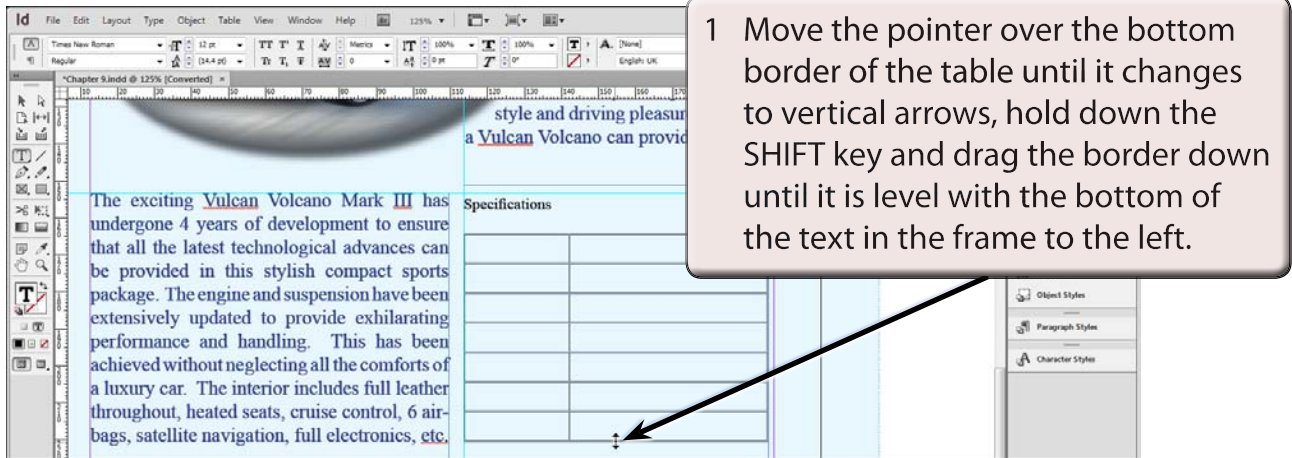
Id File Edit Layout Type Object Table View Window Help 125%

Times New Roman 12 pt Metrics 100% 100% [None]

Regular (14.4 pt) 0 0 pt 0° English: UK

*Chapter 9.indd @ 125% [Converted] ×

style and driving pleasur
a Vulcan Volcano can provid

The exciting Vulcan Volcano Mark III has undergone 4 years of development to ensure that all the latest technological advances can be provided in this stylish compact sports package. The engine and suspension have been extensively updated to provide exhilarating performance and handling. This has been achieved without neglecting all the comforts of a luxury car. The interior includes full leather throughout, heated seats, cruise control, 6 airbags, satellite navigation, full electronics, etc.

Specifications

1 Move the pointer over the bottom border of the table until it changes to vertical arrows, hold down the SHIFT key and drag the border down until it is level with the bottom of the text in the frame to the left.

Object Styles

Paragraph Styles

Character Styles